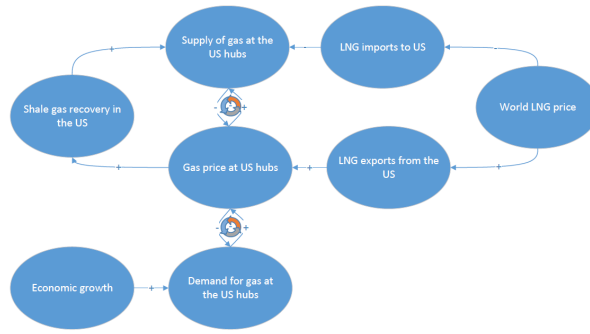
Supply of gas at the US hubs

LNG imports to US

Shale gas recovery in the US

World LNG price

Gas price at US hubs

LNG exports from the US

Economic growth

Demand for gas at the US hubs

+

+

-

-

+

+

+

+

+

-

+